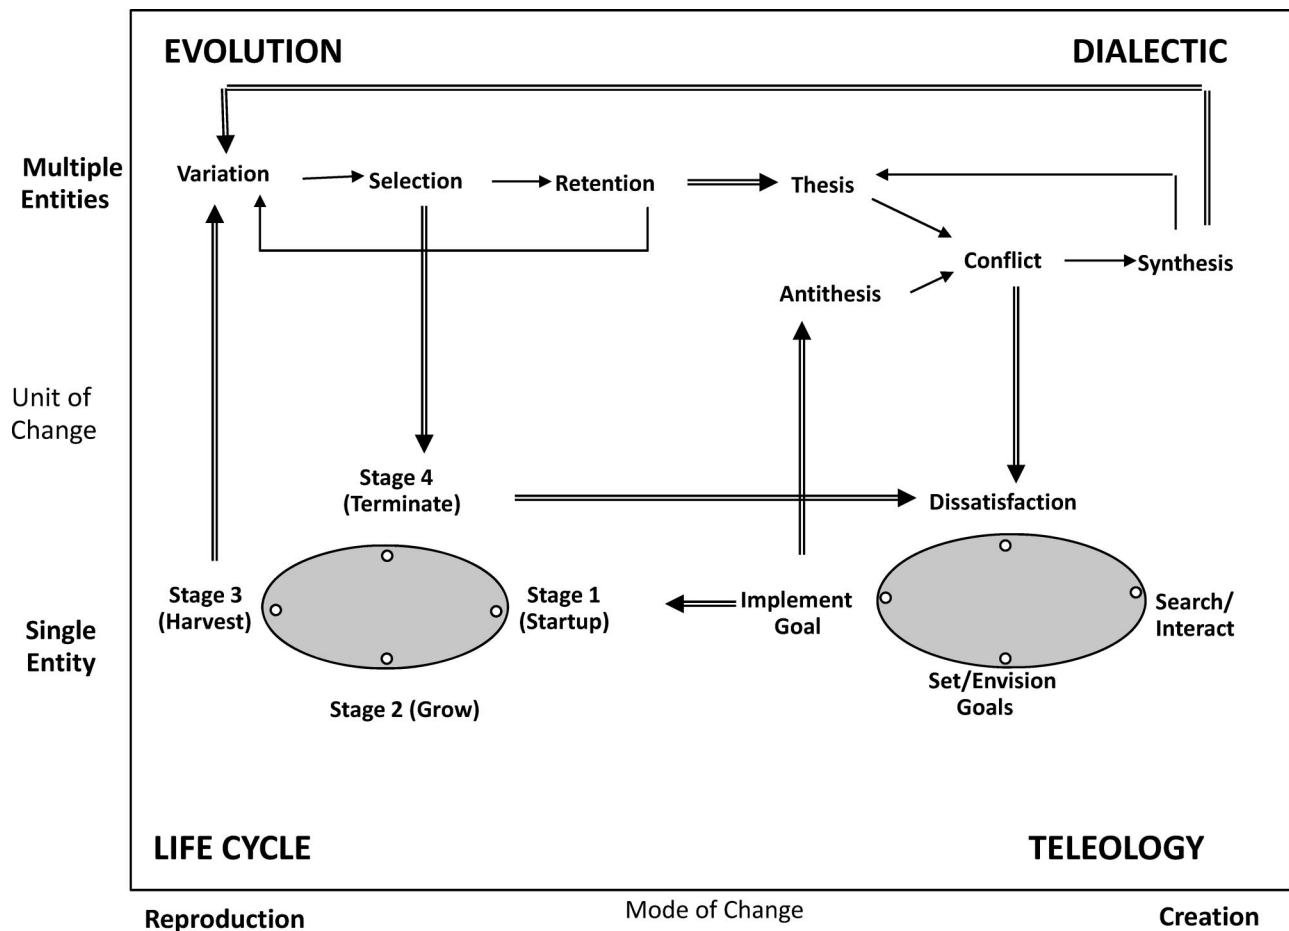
EVOLUTION

DIALECTIC

Multiple Entities

Variation

Selection

Retention

Thesis

Conflict

Synthesis

Antithesis

Unit of Change

Stage 4 (Terminate)

Dissatisfaction

Stage 3 (Harvest)

Stage 1 (Startup)

Implement Goal

Search/ Interact

Single Entity

Stage 2 (Grow)

Set/Envision Goals

LIFE CYCLE

TELEOLOGY

Reproduction

Mode of Change

Creation